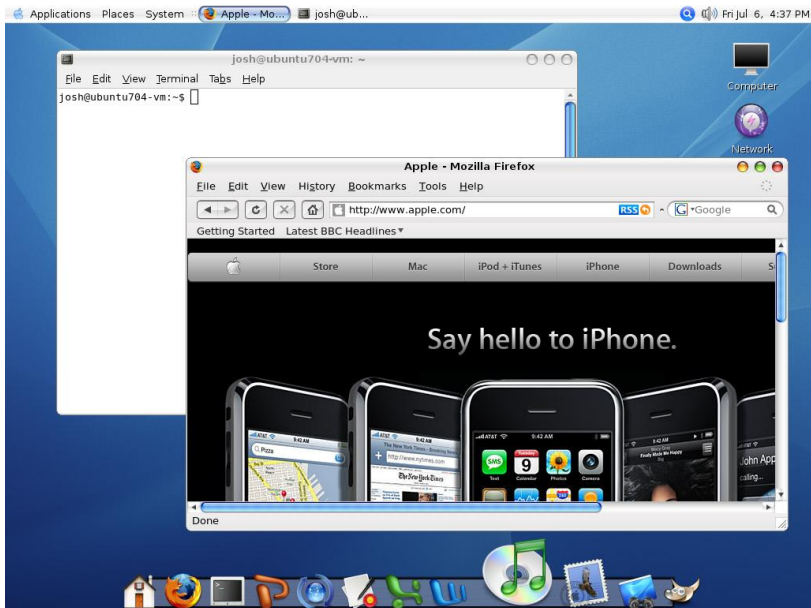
Applications Places System Apple - Mo... josh@ub...

Fri Jul 6, 4:37 PM

josh@ubuntu704-vm: ~

File Edit View Terminal Tabs Help

josh@ubuntu704-vm:~$

Computer

Network

Apple - Mozilla Firefox

File Edit View History Bookmarks Tools Help

http://www.apple.com/

RSS

Google

Getting Started Latest BBC Headlines

Store Mac iPod + iTunes iPhone Downloads S

Say hello to iPhone.

9:42 AM

Pizza

9:42 AM

The New York Times

http://www.nytimes.com

9:42 AM

SMS

9

Text Calendar Photos Camera

9:42 AM

John App

calling...

Done